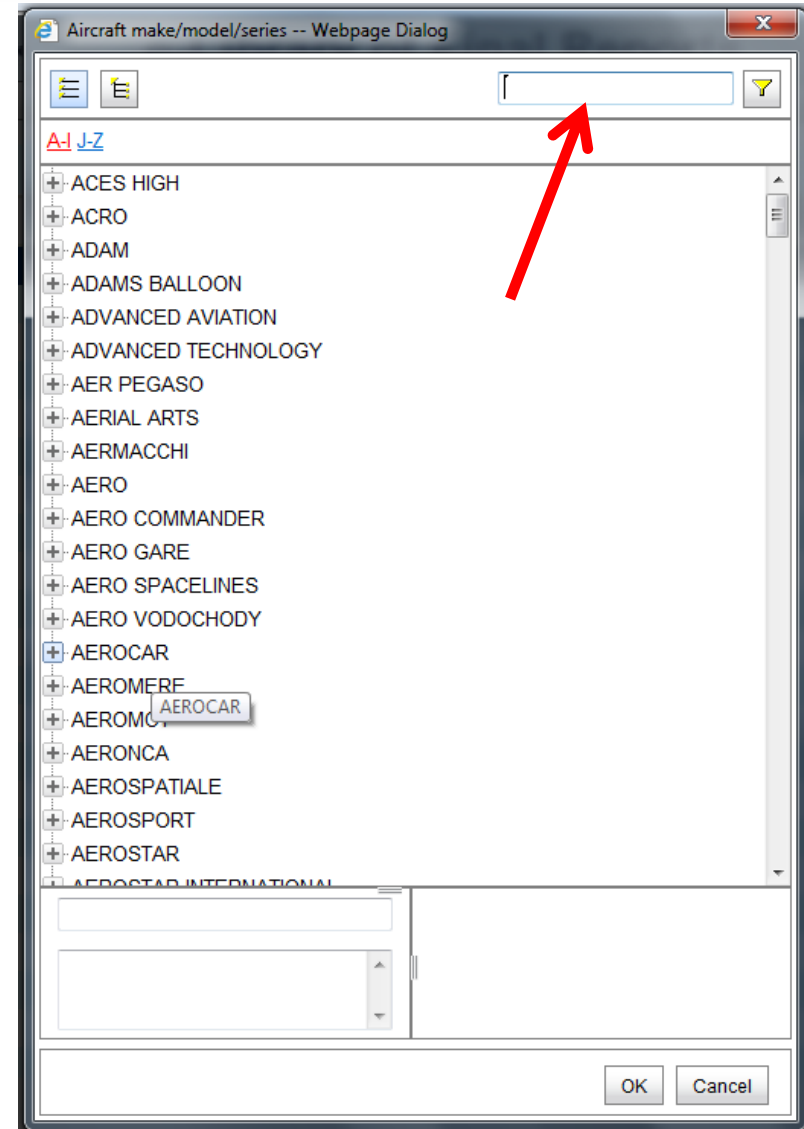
Aircraft make/model/series -- Webpage Dialog

A-I J-Z

ACES HIGH
ACRO
ADAM
ADAMS BALLOON
ADVANCED AVIATION
ADVANCED TECHNOLOGY
AER PEGASO
AERIAL ARTS
AERMACCHI
AERO
AERO COMMANDER
AERO GARE
AERO SPACELINES
AERO VODOCHODY
AEROCAR
AEROMERE
AEROCAR
AEROMO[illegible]
AERONCA
AEROSPATIALE
AEROSPORT
AEROSTAR
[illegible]

OK
Cancel